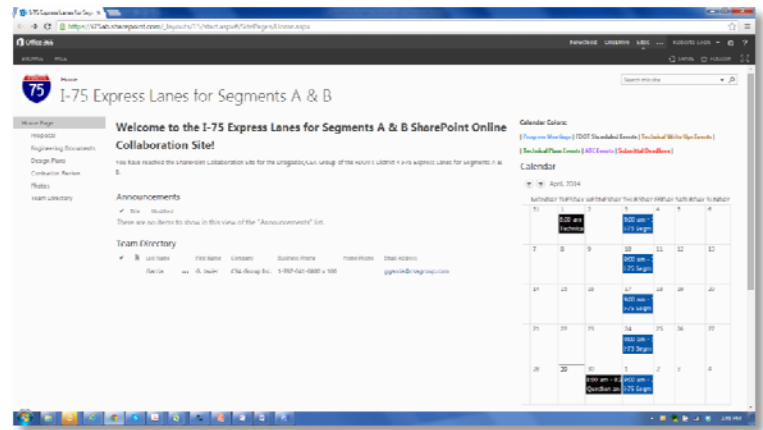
I-75 Express Lanes for Segm ×

https://i75ab.sharepoint.com/_layouts/15/start.aspx#/SitePages/Home.aspx

Office 365

Newsfeed OneDrive Sites ...

SHARE FOLLOW

Interstate 75

Home

I-75 Express Lanes for Segments A & B

Search this site

Home Page

Proposals

Engineering Documents

Design Plans

Contractor Review

Photos

Team Directory

Welcome to the I-75 Express Lanes for Segments A & B SharePoint Online Collaboration Site!

You have reached the SharePoint Collaboration Site for the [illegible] Group of the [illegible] District 4 I-75 Express Lanes for Segments A & B.

Announcements

✔ Title Modified

There are no items to show in this view of the "Announcements" list.

Team Directory

| ✔ | Last Name | First Name | Company | Business Phone | Home Phone | Email Address |
|---|---|---|---|---|---|---|
| | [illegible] | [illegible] | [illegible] Group Inc. | 1-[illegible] | | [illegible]@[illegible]group.com |

Calendar Colors:

| Progress Meetings | FDOT Scheduled Events | Technical Write-Ups Events | Technical Plans Events | ATC Events | Submittal Deadlines |

Calendar

April, 2014

| Monday | Tuesday | Wednesday | Thursday | Friday | Saturday | Sunday |
|---|---|---|---|---|---|---|
| 31 | 1 8:00 am Technica | 2 | 3 9:00 am - I-75 Segm | 4 | 5 | 6 |
| 7 | 8 | 9 | 10 9:00 am - I-75 Segm | 11 | 12 | 13 |
| 14 | 15 | 16 | 17 9:00 am - I-75 Segm | 18 | 19 | 20 |
| 21 | 22 | 23 | 24 9:00 am - I-75 Segm | 25 | 26 | 27 |
| 28 | 29 | 30 8:00 am - 8:0 Question an | 1 9:00 am - I-75 Segm | 2 | 3 | 4 |